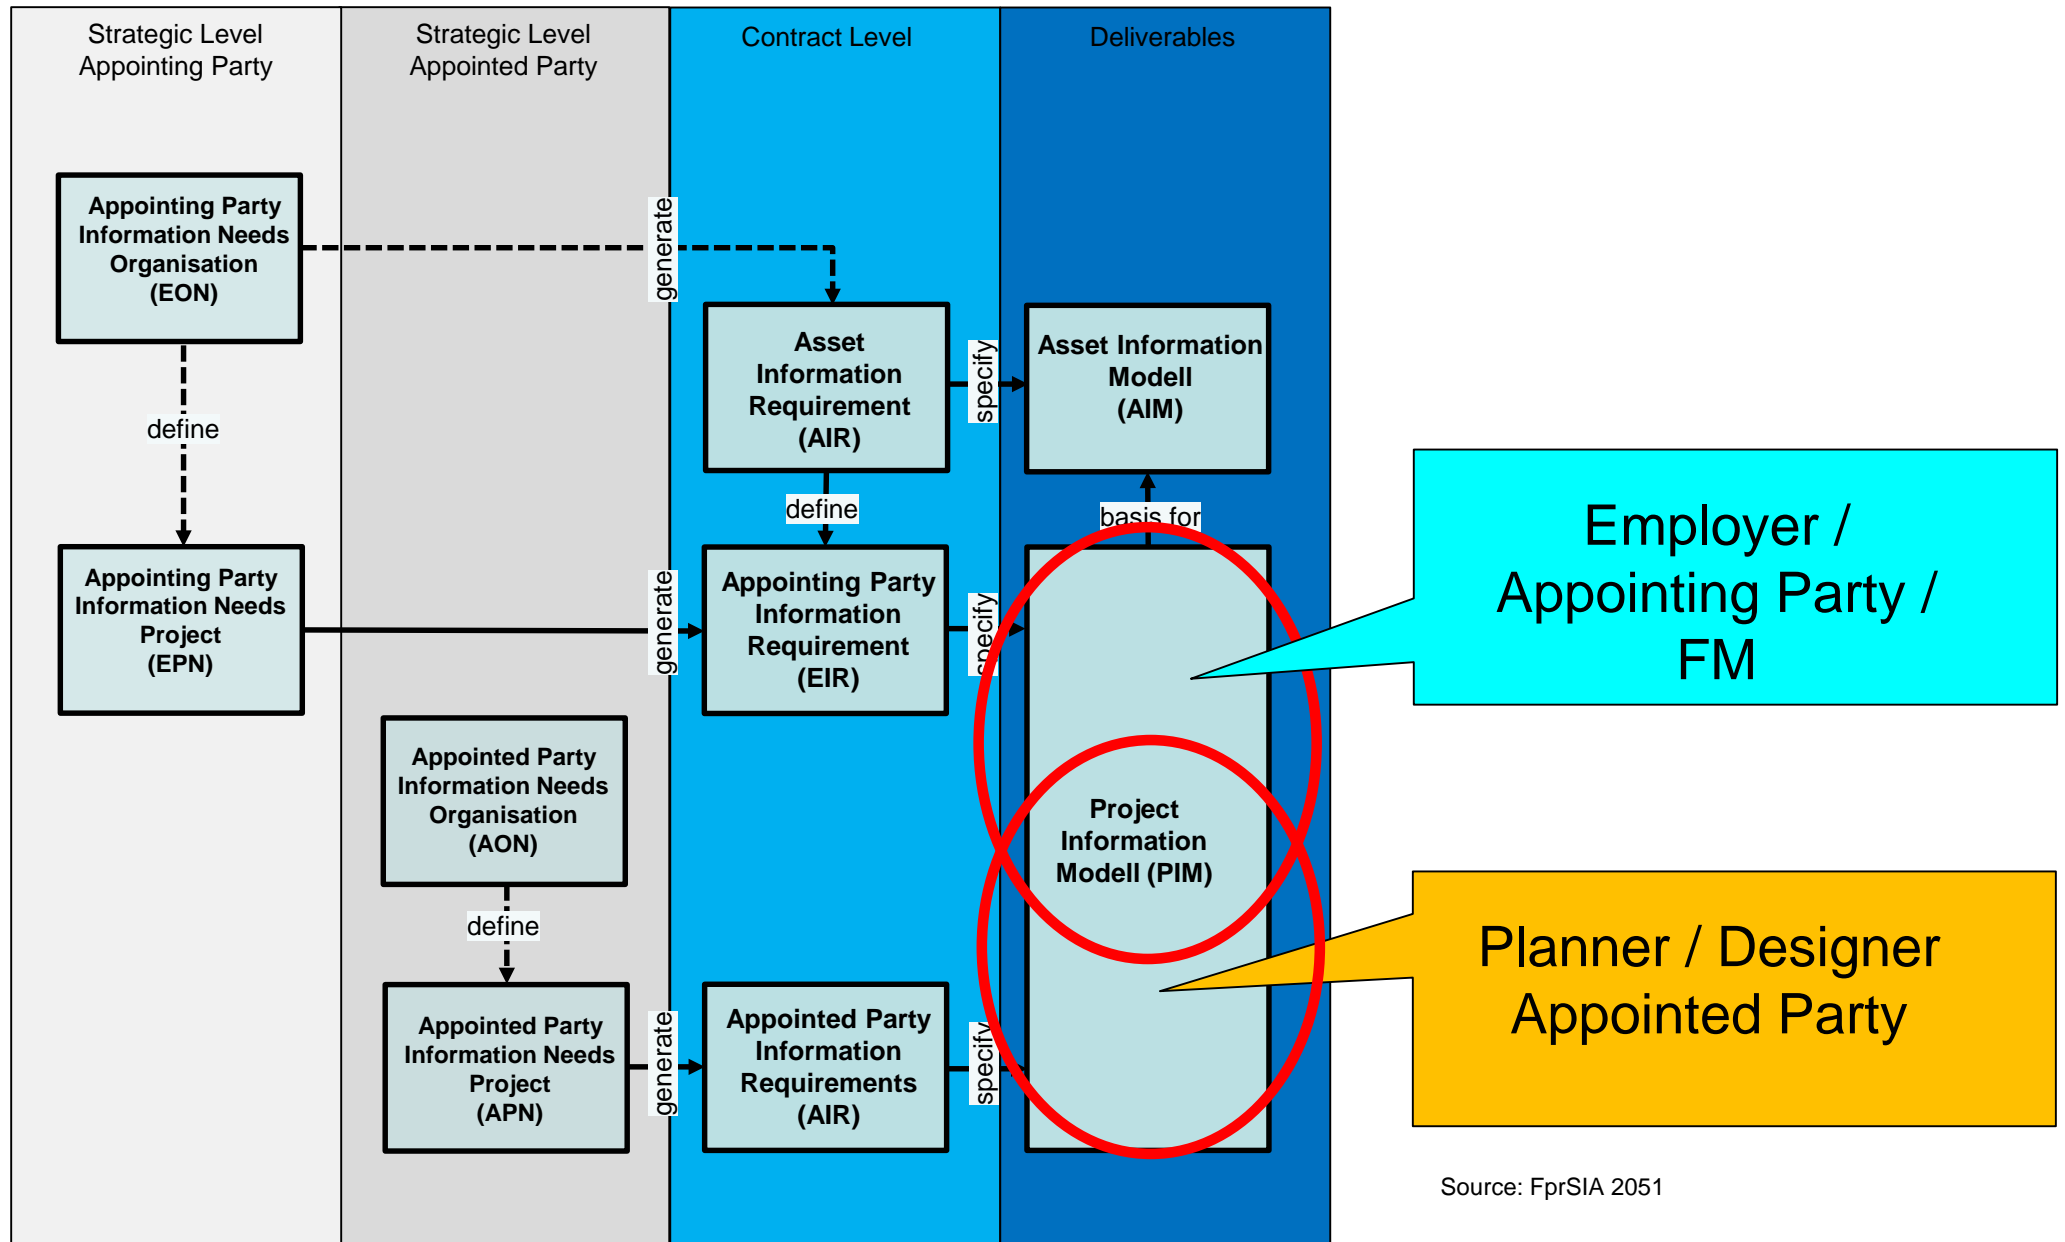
Strategic Level Appointing Party

Strategic Level Appointed Party

Contract Level

Deliverables

Appointing Party Information Needs Organisation (EON)

generate

Asset Information Requirement (AIR)

specify

Asset Information Modell (AIM)

define

define

basis for

Appointing Party Information Needs Project (EPN)

generate

Appointing Party Information Requirement (EIR)

specify

Employer / Appointing Party / FM

Appointed Party Information Needs Organisation (AON)

Project Information Modell (PIM)

define

Planner / Designer Appointed Party

Appointed Party Information Needs Project (APN)

generate

Appointed Party Information Requirements (AIR)

specify

Source: FprSIA 2051